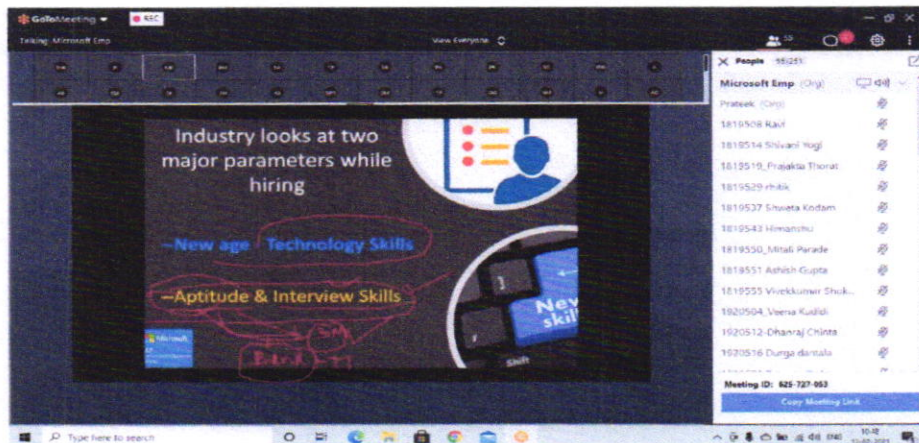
GoToMeeting REC

Talking: Microsoft Emp

View Everyone

People 55/251

Microsoft Emp (Org)

Prateek (Org)

1819508 Ravi

1819514 Shivani Yogi

1819519_Prajakta Thorat

1819529 rhitik

1819537 Shweta Kodam

1819543 Himanshu

1819550_Mitali Parade

1819551 Ashish Gupta

1819555 Vivekkumar Shuk...

1920504_Veena Kudldi

1920512-Dhanraj Chinta

1920516 Durga dantala

Meeting ID: 625-727-053

Copy Meeting Link

Industry looks at two major parameters while hiring

–New age Technology Skills

–Aptitude & Interview Skills

New skill

Shift

Microsoft

Type here to search